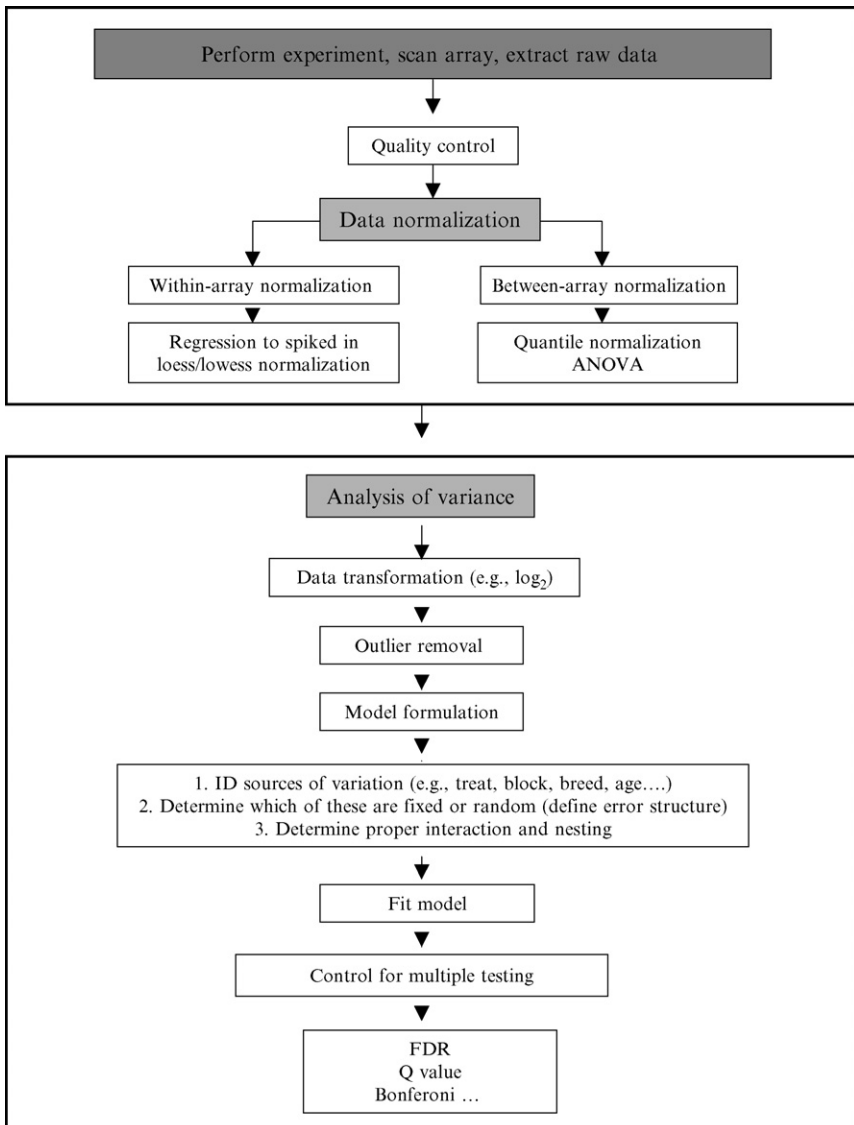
Perform experiment, scan array, extract raw data

Quality control

Data normalization

Within-array normalization

Regression to spiked in loess/lowess normalization

Between-array normalization

Quantile normalization ANOVA

Analysis of variance

Data transformation (e.g., $\log_2$)

Outlier removal

Model formulation

1. ID sources of variation (e.g., treat, block, breed, age….)
2. Determine which of these are fixed or random (define error structure)
3. Determine proper interaction and nesting

Fit model

Control for multiple testing

FDR
Q value
Bonferoni …